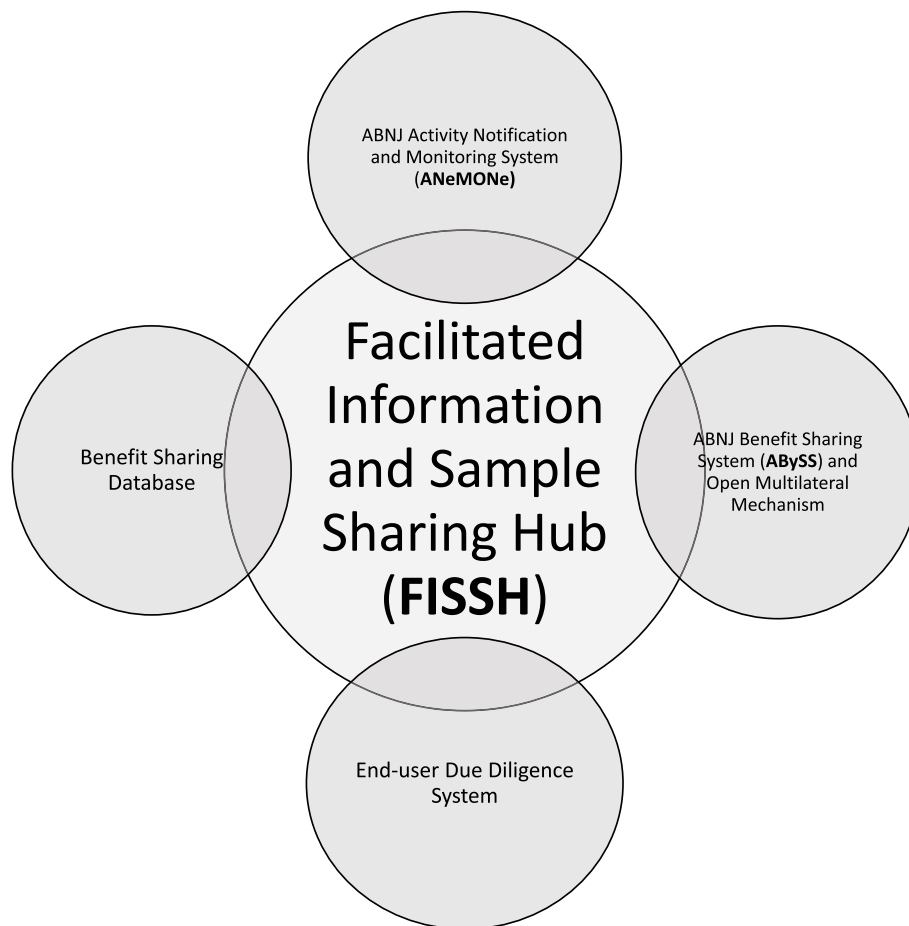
ABNJ Activity Notification and Monitoring System (**ANeMONe)**

Benefit Sharing Database

Facilitated Information and Sample Sharing Hub (**FISSH**)

ABNJ Benefit Sharing System (**ABySS**) and Open Multilateral Mechanism

End-user Due Diligence System